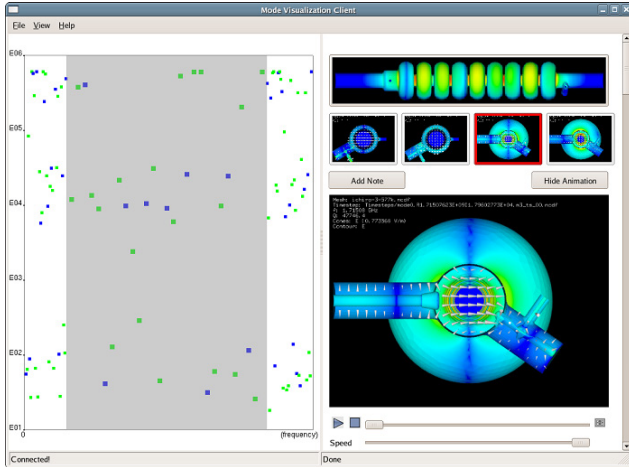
Mode Visualization Client

File View Help

E06

E05

E04

E03

E02

E01

0

(frequency)

Add Note

Hide Animation

Mesh: ichiro-3-577k.ncdf
Timestep: Timesteps/mode0, 91.7150962E+05i1, 79600773E+04 m3_te_30.ncdf
F: 1.78350 GHz
Q: 4774e.4
Scale: 1 10.773364 V/m
Contour: 2

Speed

Connected!

Done